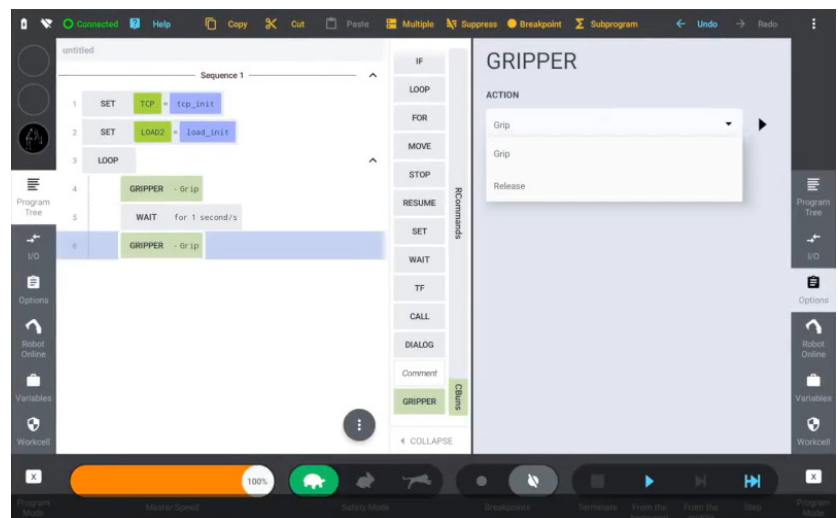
Connected Help Copy Cut Paste Multiple Suppress Breakpoint Subprogram Undo Redo

untitled

Sequence 1

1 SET TCP = tcp_init
2 SET LOAD2 = load_init
3 LOOP
4 GRIPPER - Grip
5 WAIT for 1 second/s
6 GRIPPER - Grip

IF
LOOP
FOR
MOVE
STOP
RESUME
SET
WAIT
TF
CALL
DIALOG
Comment
GRIPPER
COLLAPSE

RCommands
CBuns

GRIPPER
ACTION
Grip
Grip
Release

Program Tree
I/O
Options
Robot Online
Variables
Workcell

Program Tree
I/O
Options
Robot Online
Variables
Workcell

100%

Program Mode
Master Speed
Safety Mode
Breakpoints
Terminate
From the beginning
From the middle
Step
Program Mode